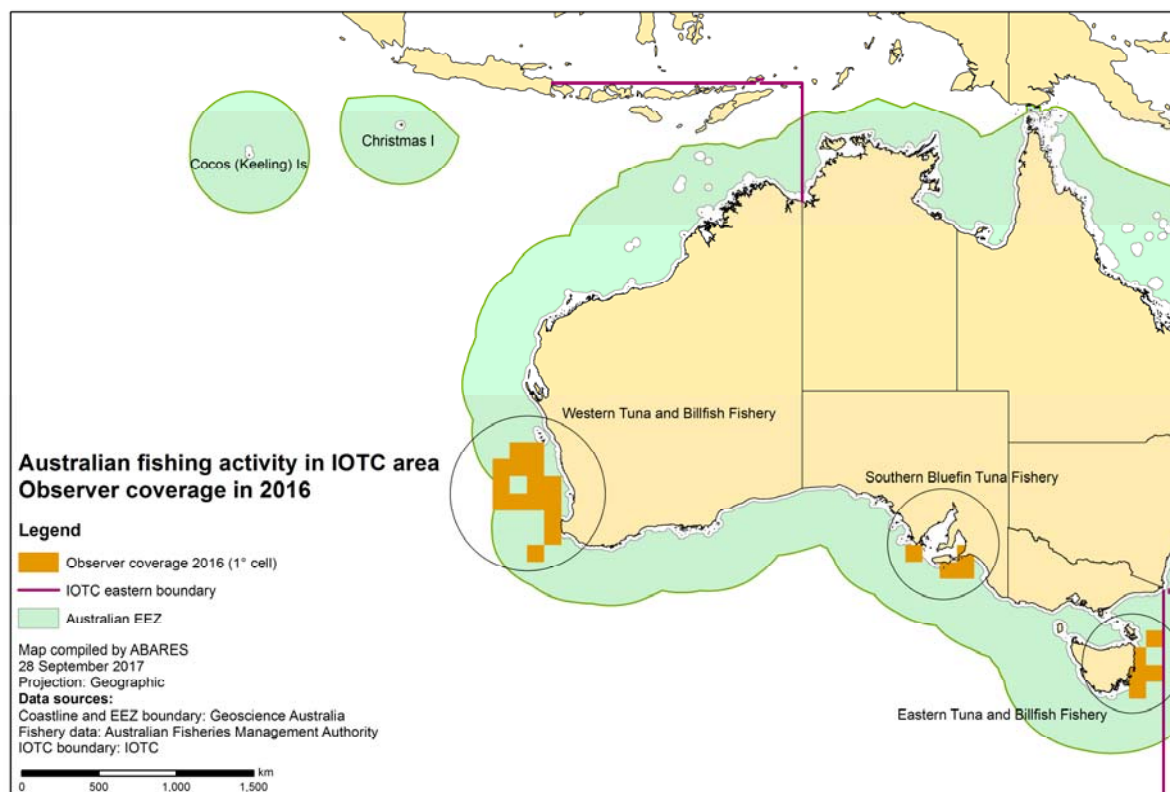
Cocos (Keeling) Is

Christmas I

Western Tuna and Billfish Fishery

Southern Bluefin Tuna Fishery

Eastern Tuna and Billfish Fishery

Australian fishing activity in IOTC area
Observer coverage in 2016

Legend

Observer coverage 2016 (1° cell)

IOTC eastern boundary

Australian EEZ

Map compiled by ABARES
28 September 2017
Projection: Geographic
Data sources:
Coastline and EEZ boundary: Geoscience Australia
Fishery data: Australian Fisheries Management Authority
IOTC boundary: IOTC

km
0 500 1,000 1,500